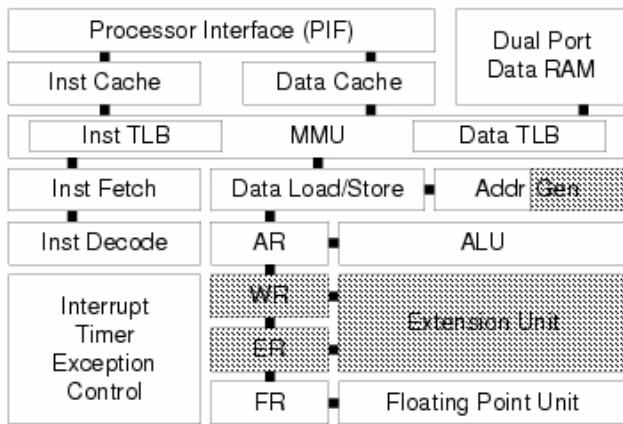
Processor Interface (PIF)

Dual Port Data RAM

Inst Cache

Data Cache

Inst TLB

MMU

Data TLB

Inst Fetch

Data Load/Store

Addr Gen

Inst Decode

AR

ALU

Interrupt Timer Exception Control

WR

ER

Extension Unit

FR

Floating Point Unit